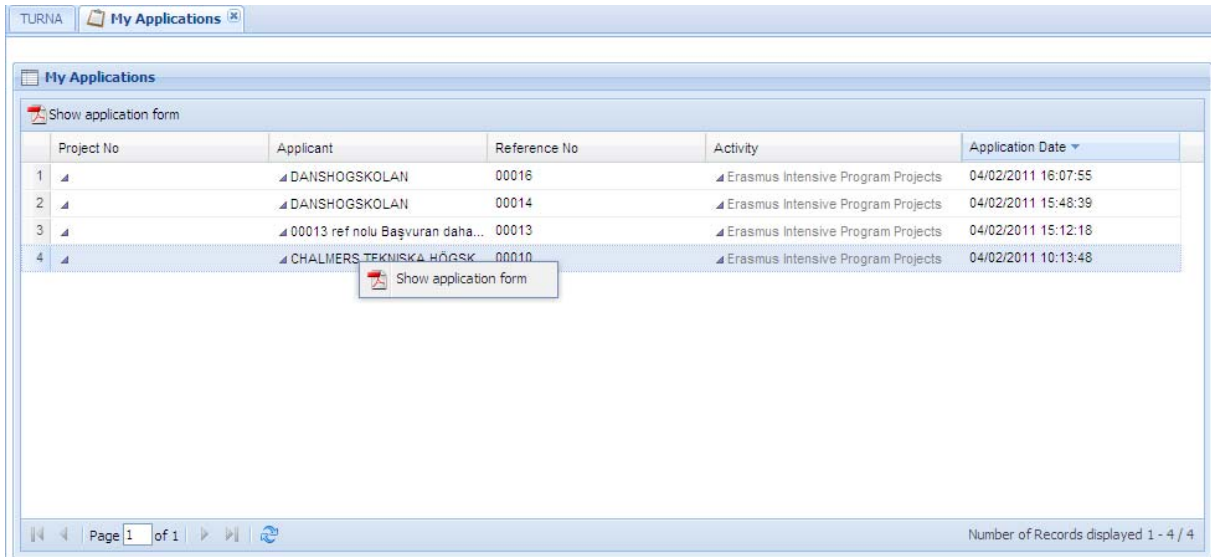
TURNA | My Applications

My Applications

Show application form

| | Project No | Applicant | Reference No | Activity | Application Date |
|---|---|---|---|---|---|
| 1 | | DANSHOGSKOLAN | 00016 | Erasmus Intensive Program Projects | 04/02/2011 16:07:55 |
| 2 | | DANSHOGSKOLAN | 00014 | Erasmus Intensive Program Projects | 04/02/2011 15:48:39 |
| 3 | | 00013 ref nolu Başvuran daha... | 00013 | Erasmus Intensive Program Projects | 04/02/2011 15:12:18 |
| 4 | | CHALMERS TEKNISKA HÖGSK... | 00010 | Erasmus Intensive Program Projects | 04/02/2011 10:13:48 |

Show application form

Page 1 of 1

Number of Records displayed 1 - 4 / 4